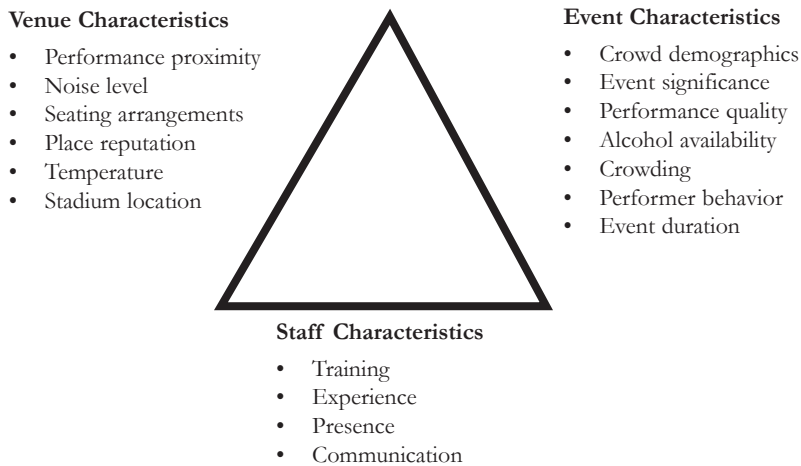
Venue Characteristics
- Performance proximity
- Noise level
- Seating arrangements
- Place reputation
- Temperature
- Stadium location

Event Characteristics
- Crowd demographics
- Event significance
- Performance quality
- Alcohol availability
- Crowding
- Performer behavior
- Event duration

Staff Characteristics
- Training
- Experience
- Presence
- Communication